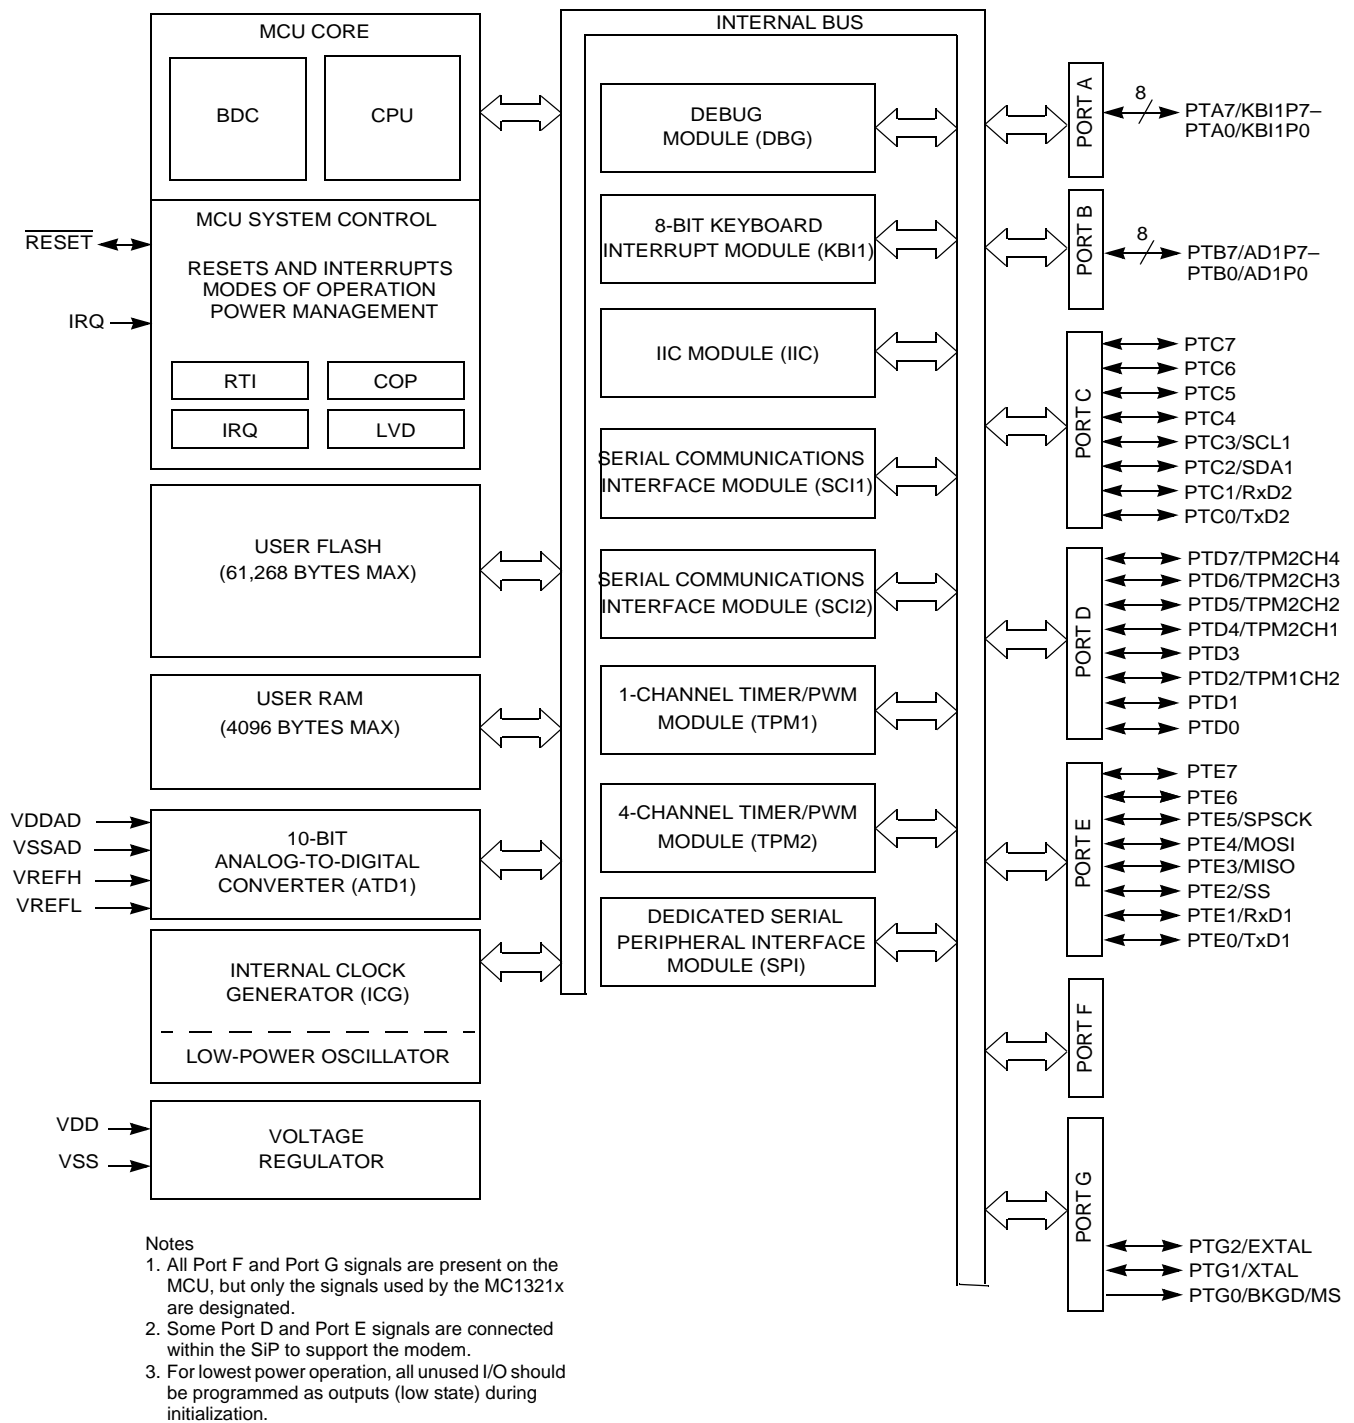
MCU CORE

BDC

CPU

MCU SYSTEM CONTROL

$\overline{\text{RESET}}$

RESETS AND INTERRUPTS
MODES OF OPERATION
POWER MANAGEMENT

IRQ

RTI

COP

IRQ

LVD

USER FLASH
(61,268 BYTES MAX)

USER RAM
(4096 BYTES MAX)

VDDAD
VSSAD
VREFH
VREFL

10-BIT
ANALOG-TO-DIGITAL
CONVERTER (ATD1)

INTERNAL CLOCK
GENERATOR (ICG)

LOW-POWER OSCILLATOR

VDD
VSS

VOLTAGE
REGULATOR

INTERNAL BUS

DEBUG
MODULE (DBG)

8-BIT KEYBOARD
INTERRUPT MODULE (KBI1)

IIC MODULE (IIC)

SERIAL COMMUNICATIONS
INTERFACE MODULE (SCI1)

SERIAL COMMUNICATIONS
INTERFACE MODULE (SCI2)

1-CHANNEL TIMER/PWM
MODULE (TPM1)

4-CHANNEL TIMER/PWM
MODULE (TPM2)

DEDICATED SERIAL
PERIPHERAL INTERFACE
MODULE (SPI)

PORT A
8
PTA7/KBI1P7–
PTA0/KBI1P0

PORT B
8
PTB7/AD1P7–
PTB0/AD1P0

PORT C
PTC7
PTC6
PTC5
PTC4
PTC3/SCL1
PTC2/SDA1
PTC1/RxD2
PTC0/TxD2

PORT D
PTD7/TPM2CH4
PTD6/TPM2CH3
PTD5/TPM2CH2
PTD4/TPM2CH1
PTD3
PTD2/TPM1CH2
PTD1
PTD0

PORT E
PTE7
PTE6
PTE5/SPSCK
PTE4/MOSI
PTE3/MISO
PTE2/SS
PTE1/RxD1
PTE0/TxD1

PORT F

PORT G
PTG2/EXTAL
PTG1/XTAL
PTG0/BKGD/MS

Notes
1. All Port F and Port G signals are present on the MCU, but only the signals used by the MC1321x are designated.
2. Some Port D and Port E signals are connected within the SiP to support the modem.
3. For lowest power operation, all unused I/O should be programmed as outputs (low state) during initialization.